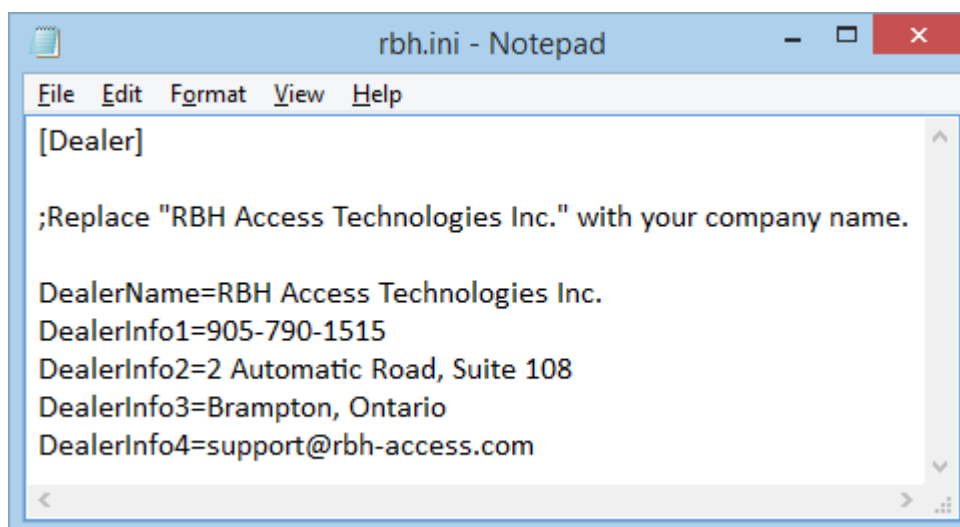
rbh.ini - Notepad

File Edit Format View Help

[Dealer]

;Replace "RBH Access Technologies Inc." with your company name.

DealerName=RBH Access Technologies Inc.
DealerInfo1=905-790-1515
DealerInfo2=2 Automatic Road, Suite 108
DealerInfo3=Brampton, Ontario
DealerInfo4=support@rbh-access.com